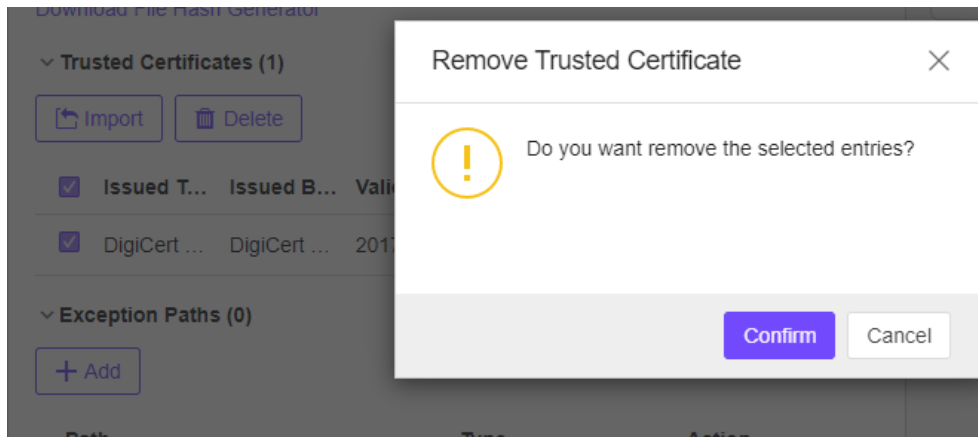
Download File Hash Generator

Trusted Certificates (1)

Import Delete

| Issued T... | Issued B... | Vali |
|---|---|---|
| DigiCert ... | DigiCert ... | 2017 |

Exception Paths (0)

+ Add

Path Type Action

Remove Trusted Certificate

Do you want remove the selected entries?

Confirm Cancel